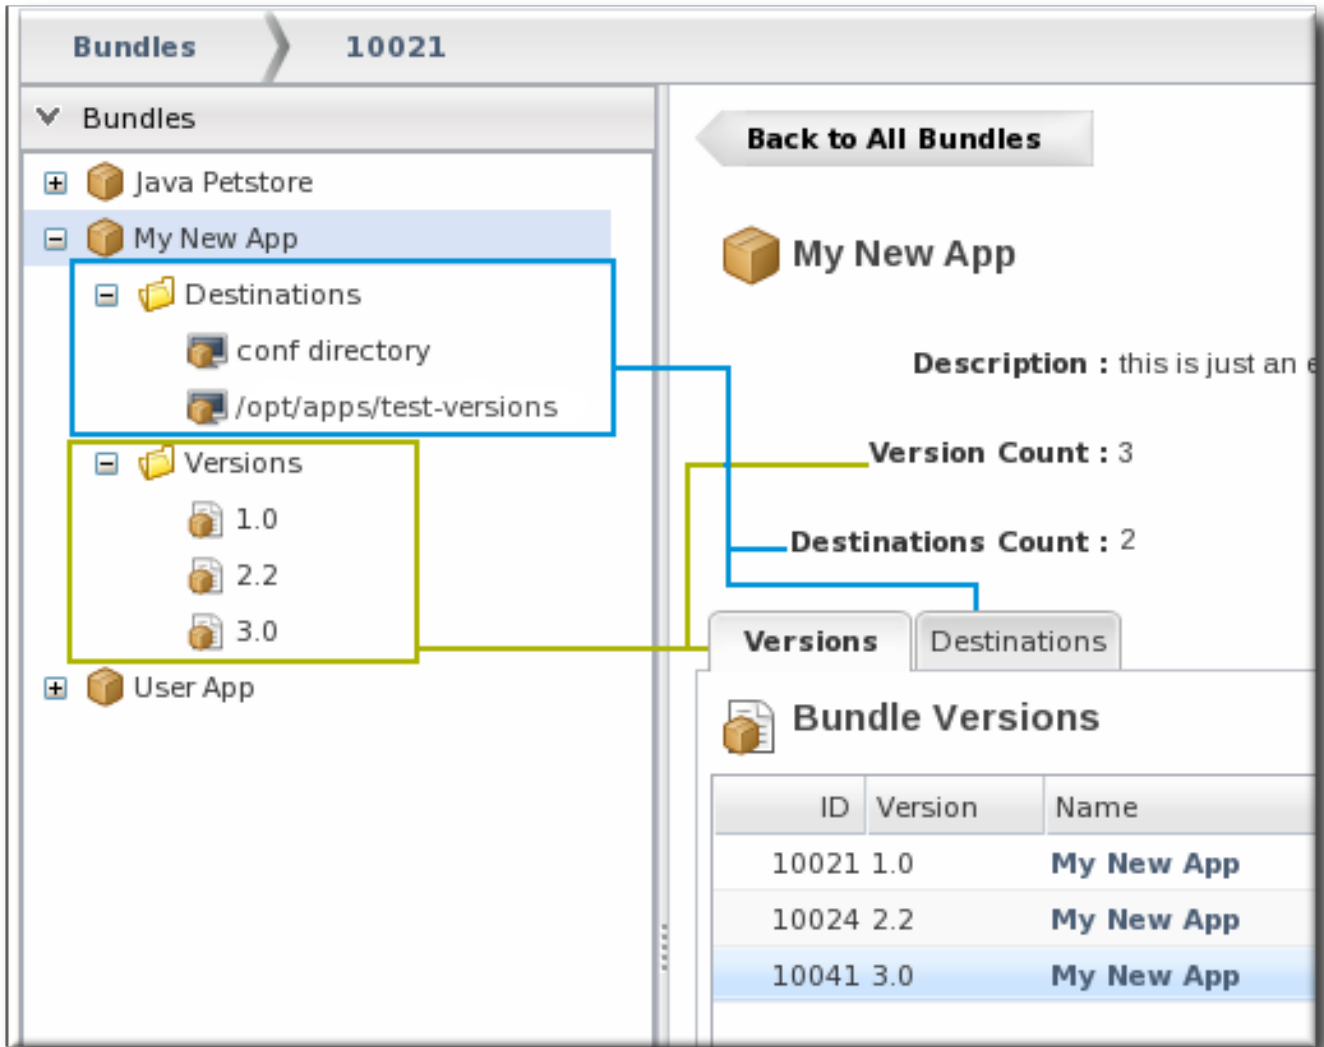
Bundles 10021

Bundles

Java Petstore
My New App
Destinations
conf directory
/opt/apps/test-versions
Versions
1.0
2.2
3.0
User App

Back to All Bundles

My New App

Description : this is just an e

Version Count : 3

Destinations Count : 2

Versions Destinations

Bundle Versions

| ID | Version | Name |
|---|---|---|
| 10021 | 1.0 | My New App |
| 10024 | 2.2 | My New App |
| 10041 | 3.0 | My New App |